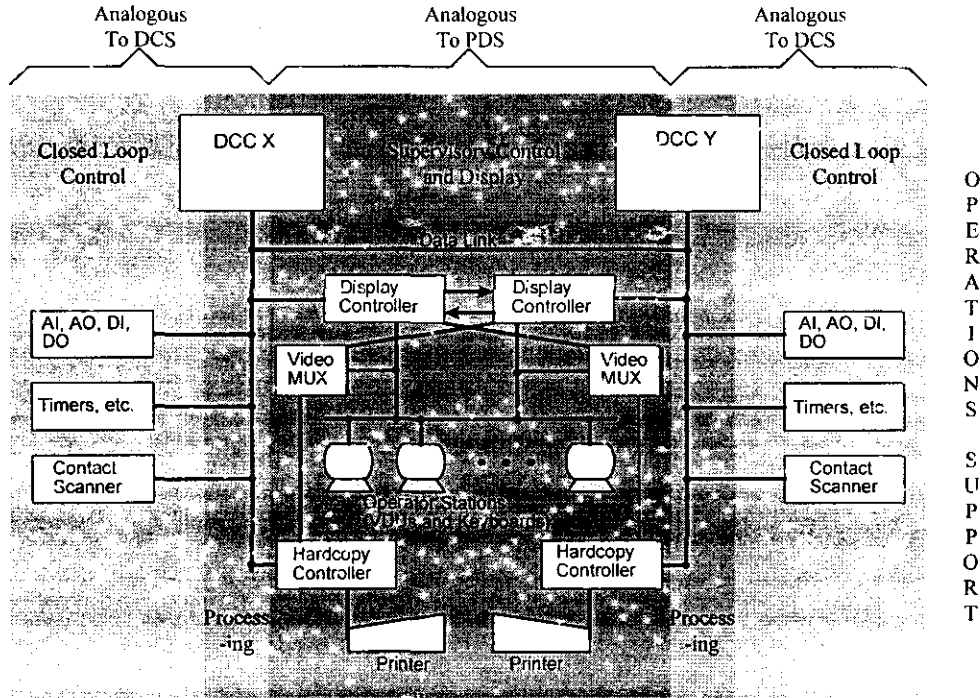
Analogous To DCS

Analogous To PDS

Analogous To DCS

DCC X

Supervisory Control and Display

DCC Y

Closed Loop Control

Closed Loop Control

Data Link

Display Controller

Display Controller

AI, AO, DI, DO

AI, AO, DI, DO

Video MUX

Video MUX

Timers, etc.

Timers, etc.

Contact Scanner

Contact Scanner

Operator Stations VDUs and Keyboards

Hardcopy Controller

Hardcopy Controller

Processing

Processing

Printer

Printer

O
P
E
R
A
T
I
O
N
S

S
U
P
P
O
R
T